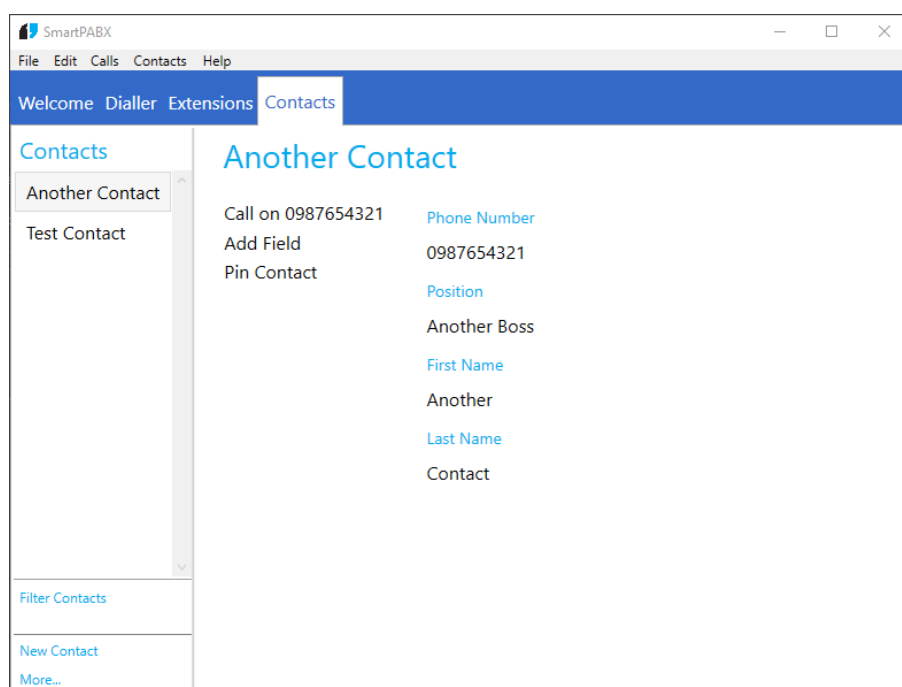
SmartPABX

File Edit Calls Contacts Help

Welcome Dialler Extensions Contacts

Contacts

Another Contact

Test Contact

Filter Contacts

New Contact

More...

Another Contact

Call on 0987654321

Add Field

Pin Contact

Phone Number

0987654321

Position

Another Boss

First Name

Another

Last Name

Contact